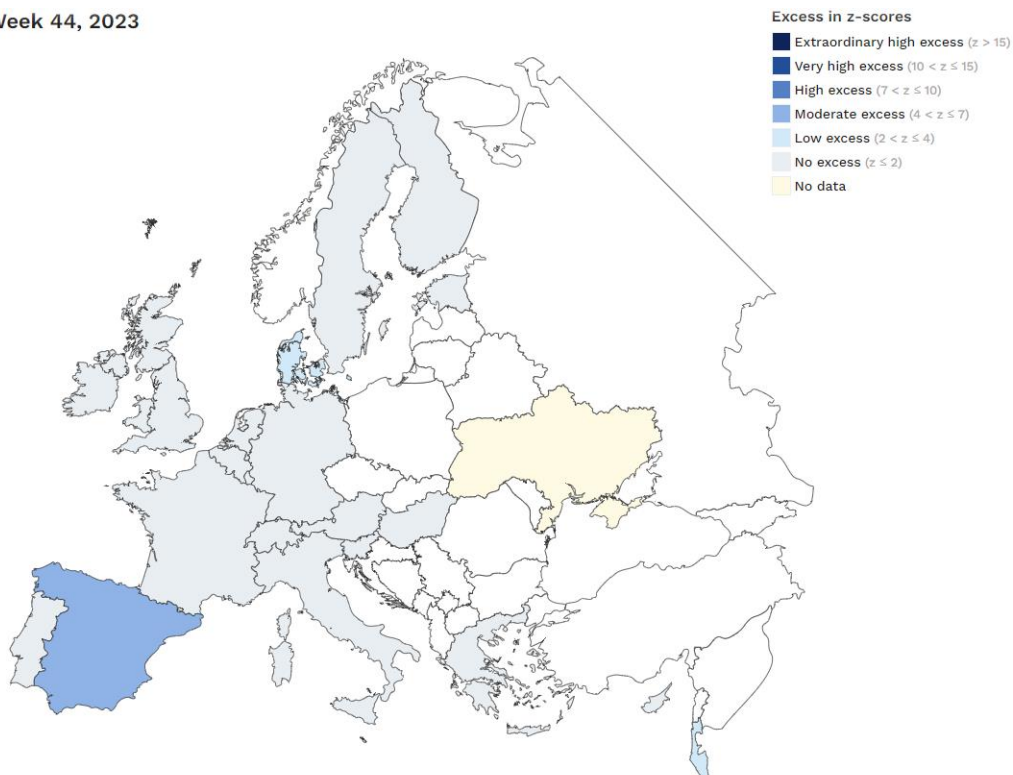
Week 44, 2023

Excess in z-scores

Extraordinary high excess (z > 15)

Very high excess (10 < z ≤ 15)

High excess (7 < z ≤ 10)

Moderate excess (4 < z ≤ 7)

Low excess (2 < z ≤ 4)

No excess (z ≤ 2)

No data